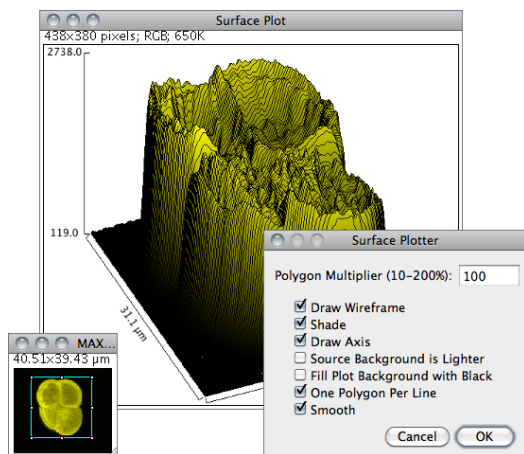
Surface Plot
438x380 pixels; RGB; 650K
2738.0
119.0
31.1 µm

MAX...
40.51x39.43 µm

Surface Plotter
Polygon Multiplier (10–200%): 100
Draw Wireframe
Shade
Draw Axis
Source Background is Lighter
Fill Plot Background with Black
One Polygon Per Line
Smooth
Cancel
OK